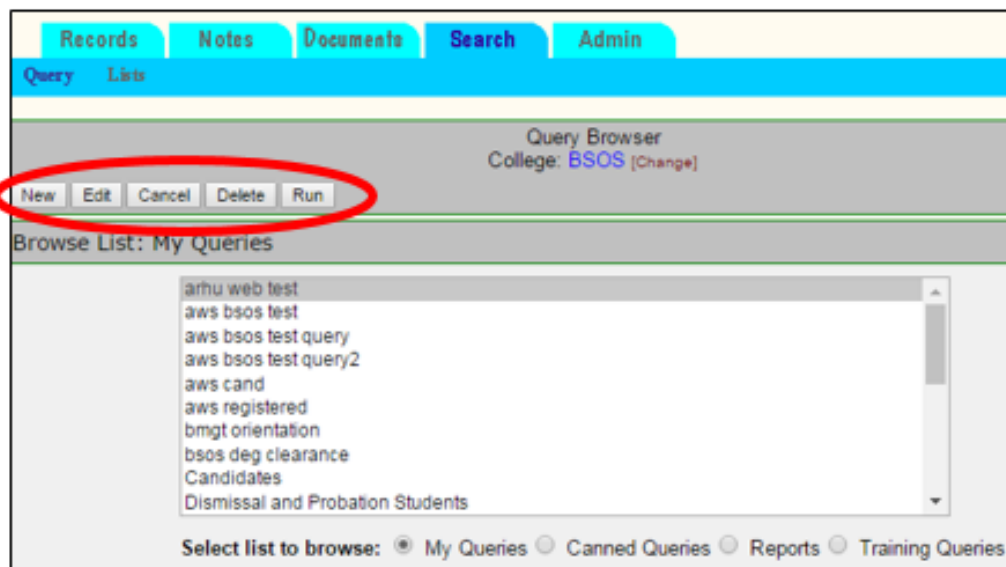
Records Notes Documents Search Admin

Query Lists

Query Browser
College: BSOS [Change]

New Edit Cancel Delete Run

Browse List: My Queries

arhu web test
aws bsos test
aws bsos test query
aws bsos test query2
aws cand
aws registered
bmgt orientation
bsos deg clearance
Candidates
Dismissal and Probation Students

Select list to browse: My Queries Canned Queries Reports Training Queries